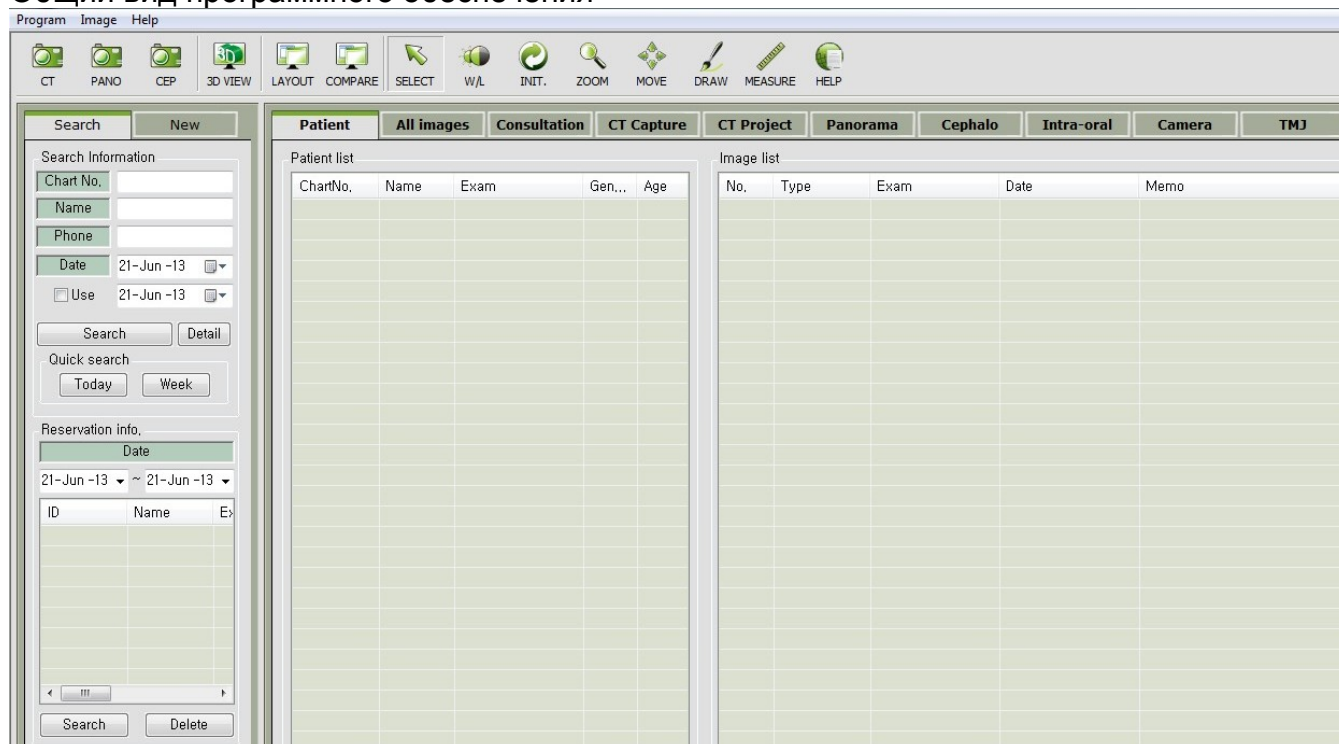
Общий вид программного обеспечения

Program Image Help

CT PANO CEP 3D VIEW LAYOUT COMPARE SELECT W/L INIT. ZOOM MOVE DRAW MEASURE HELP

Search New

Search Information
Chart No.
Name
Phone
Date 21-Jun -13
Use 21-Jun -13
Search Detail
Quick search
Today Week

Reservation info.
Date
21-Jun -13 ~ 21-Jun -13

| ID | Name | E |
|---|---|---|

Search Delete

Patient | All images | Consultation | CT Capture | CT Project | Panorama | Cephalo | Intra-oral | Camera | TMJ

Patient list

| ChartNo. | Name | Exam | Gen... | Age |
|---|---|---|---|---|

Image list

| No. | Type | Exam | Date | Memo |
|---|---|---|---|---|